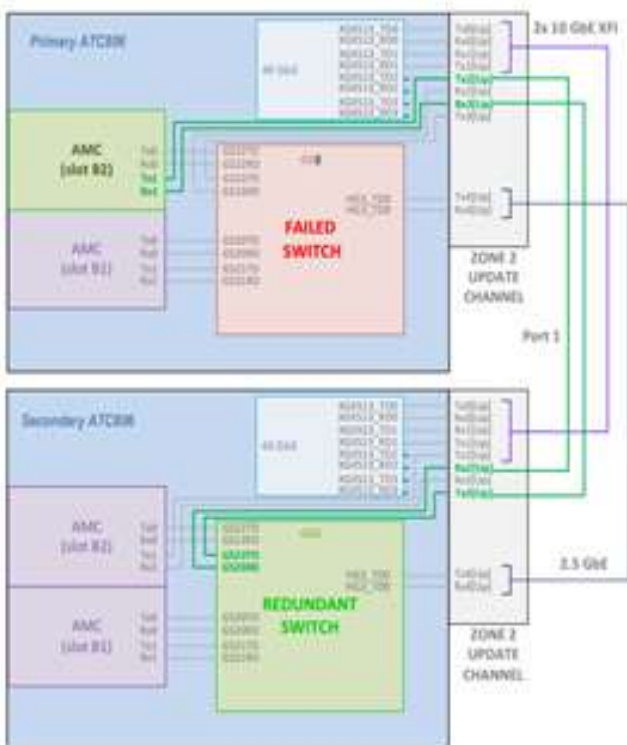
Primary ATC808

2x 10 GbE XFI

AMC (slot B2)

Tx1
Rx1
Tx2
Rx2

AMC (slot B1)

Tx1
Rx1
Tx2
Rx2

FAILED SWITCH

ZONE 2 UPDATE CHANNEL

Port 1

Secondary ATC808

AMC (slot B2)

AMC (slot B1)

REDUNDANT SWITCH

2.5 GbE

ZONE 2 UPDATE CHANNEL